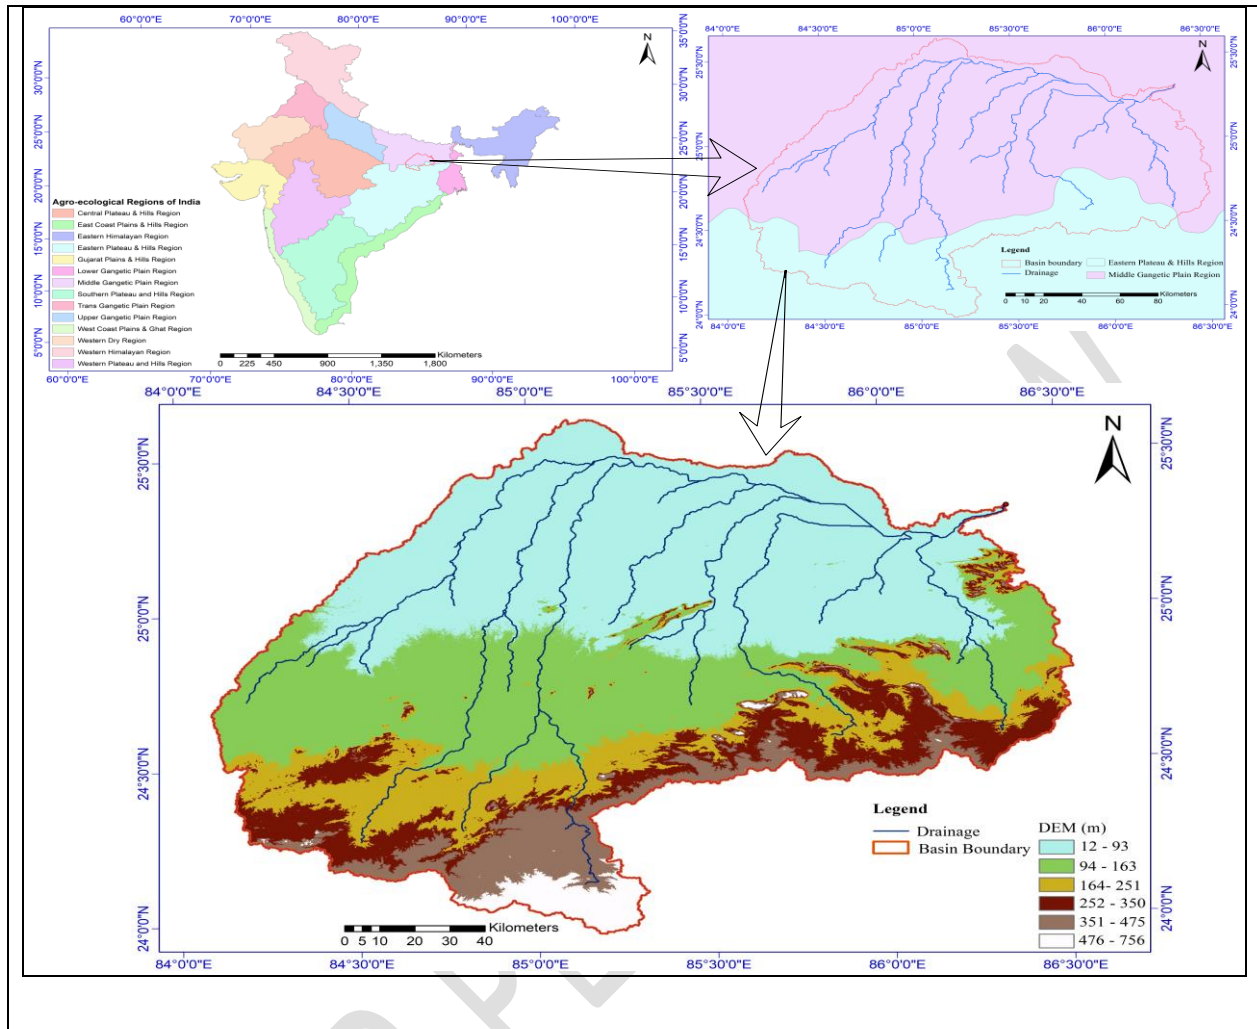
60°0'0"E 70°0'0"E 80°0'0"E 90°0'0"E 100°0'0"E

N

35°0'0"N 30°0'0"N 25°0'0"N 20°0'0"N 15°0'0"N 10°0'0"N 5°0'0"N

Agro-ecological Regions of India
Central Plateau & Hills Region
East Coast Plains & Hills Region
Eastern Himalayan Region
Eastern Plateau & Hills Region
Gujarat Plains & Hills Region
Lower Gangetic Plain Region
Middle Gangetic Plain Region
Southern Plateau and Hills Region
Trans Gangetic Plain Region
Upper Gangetic Plain Region
West Coast Plains & Ghat Region
Western Dry Region
Western Himalayan Region
Western Plateau and Hills Region

0 225 450 900 1,350 1,800 Kilometers

60°0'0"E 70°0'0"E 80°0'0"E 90°0'0"E 100°0'0"E

84°0'0"E 84°30'0"E 85°0'0"E 85°30'0"E 86°0'0"E 86°30'0"E

N

25°30'0"N 25°0'0"N 24°30'0"N

Legend
Basin boundary
Drainage
Eastern Plateau & Hills Region
Middle Gangetic Plain Region

0 10 20 40 60 80 Kilometers

84°0'0"E 84°30'0"E 85°0'0"E 85°30'0"E 86°0'0"E 86°30'0"E

84°0'0"E 84°30'0"E 85°0'0"E 85°30'0"E 86°0'0"E 86°30'0"E

N

25°30'0"N 25°0'0"N 24°30'0"N 24°0'0"N

Legend
Drainage
Basin Boundary
DEM (m)
12 - 93
94 - 163
164- 251
252 - 350
351 - 475
476 - 756

0 5 10 20 30 40 Kilometers

84°0'0"E 84°30'0"E 85°0'0"E 85°30'0"E 86°0'0"E 86°30'0"E